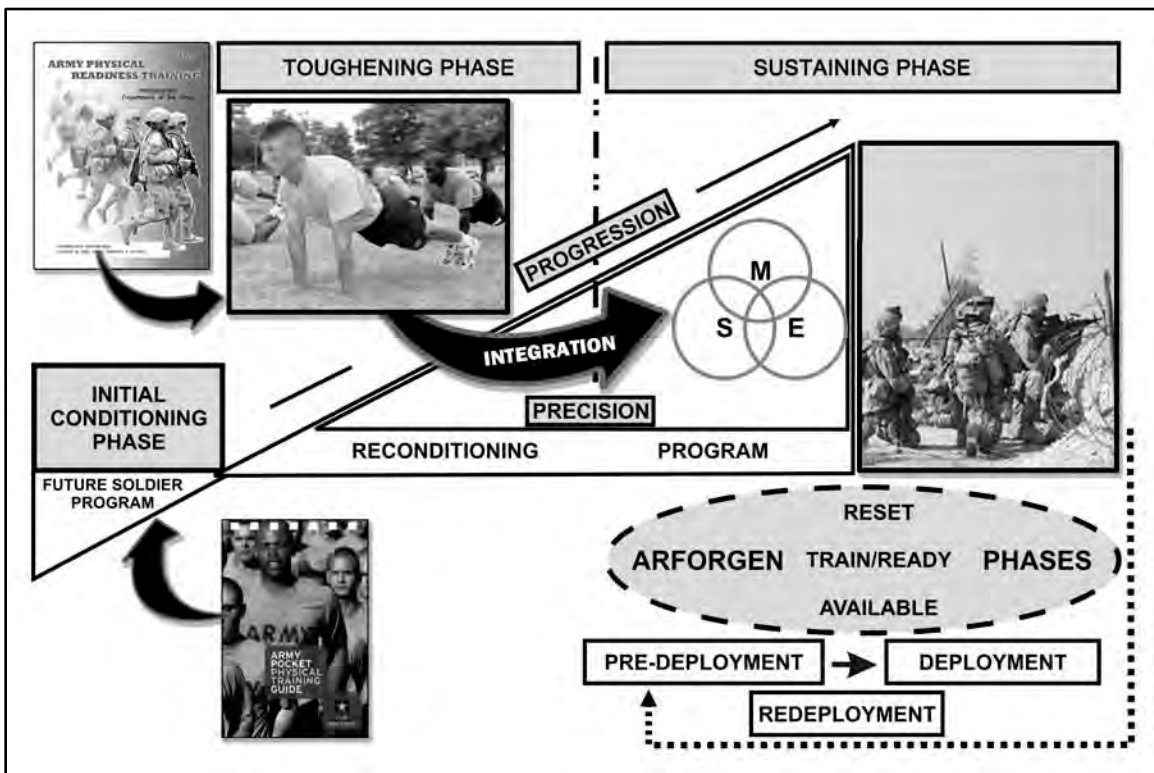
ARMY PHYSICAL READINESS TRAINING

Department of the Army

TOUGHENING PHASE

SUSTAINING PHASE

PROGRESSION

M

S

E

INTEGRATION

PRECISION

INITIAL CONDITIONING PHASE

RECONDITIONING

PROGRAM

FUTURE SOLDIER PROGRAM

RESET

ARFORGEN

TRAIN/READY

PHASES

AVAILABLE

ARMY

ARMY POCKET PHYSICAL TRAINING GUIDE

PRE-DEPLOYMENT

DEPLOYMENT

REDEPLOYMENT